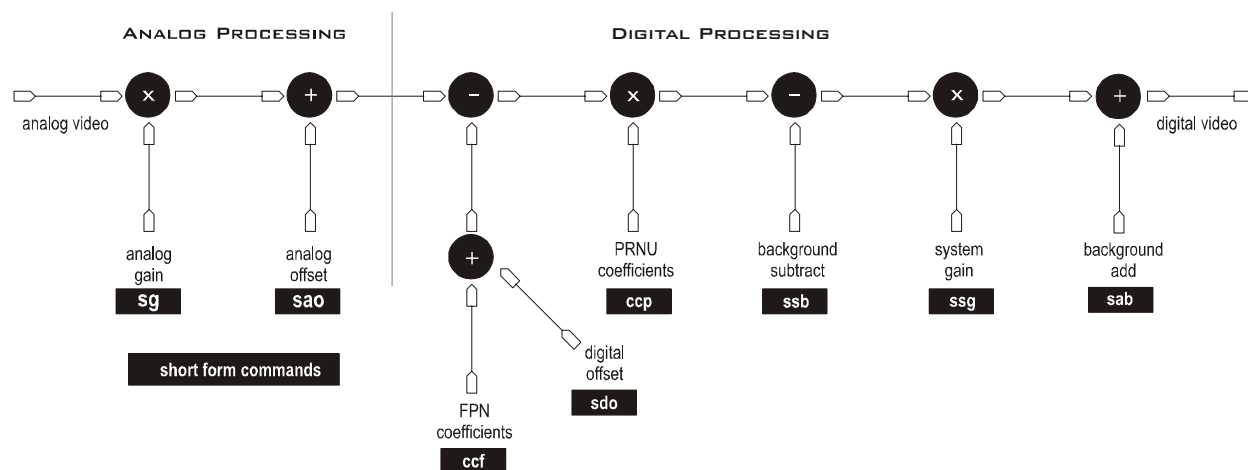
ANALOG PROCESSING

DIGITAL PROCESSING

analog video

×

+

−

×

−

×

+

digital video

analog gain
sg

analog offset
sao

+

PRNU coefficients
ccp

background subtract
ssb

system gain
ssg

background add
sab

short form commands

digital offset
sdo

FPN coefficients
ccf